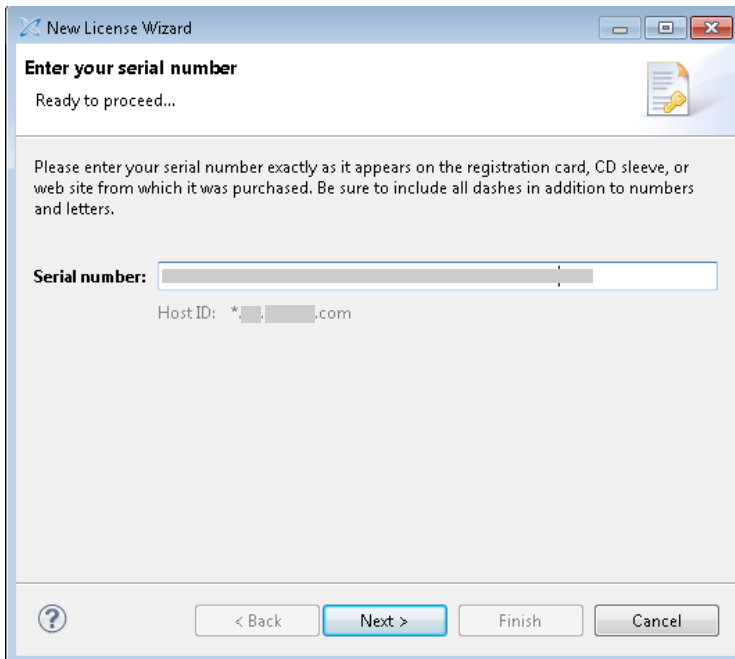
New License Wizard

Enter your serial number

Ready to proceed...

Please enter your serial number exactly as it appears on the registration card, CD sleeve, or web site from which it was purchased. Be sure to include all dashes in addition to numbers and letters.

Serial number: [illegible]

Host ID: *.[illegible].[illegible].com

?

< Back

Next >

Finish

Cancel